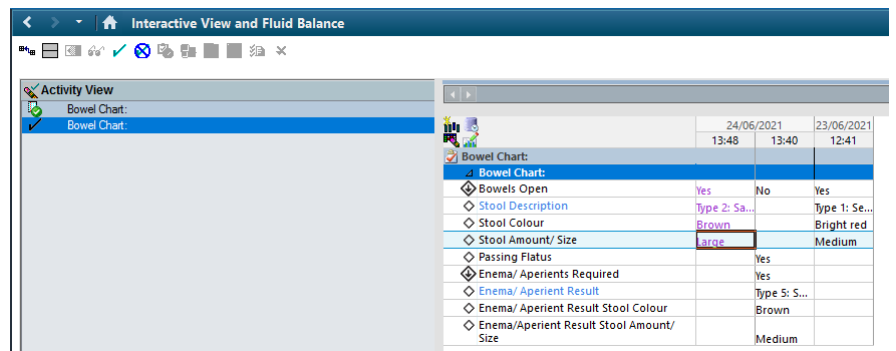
Interactive View and Fluid Balance

Activity View
Bowel Chart:
Bowel Chart:

| | 24/06/2021 | | 23/06/2021 |
|---|---|---|---|
| | 13:48 | 13:40 | 12:41 |
| Bowel Chart: | | | |
| Bowel Chart: | | | |
| Bowels Open | Yes | No | Yes |
| Stool Description | Type 2: Sa... | | Type 1: Se... |
| Stool Colour | Brown | | Bright red |
| Stool Amount/ Size | Large | | Medium |
| Passing Flatus | | Yes | |
| Enema/ Aperients Required | | Yes | |
| Enema/ Aperient Result | | Type 5: S... | |
| Enema/ Aperient Result Stool Colour | | Brown | |
| Enema/Aperient Result Stool Amount/ Size | | Medium | |